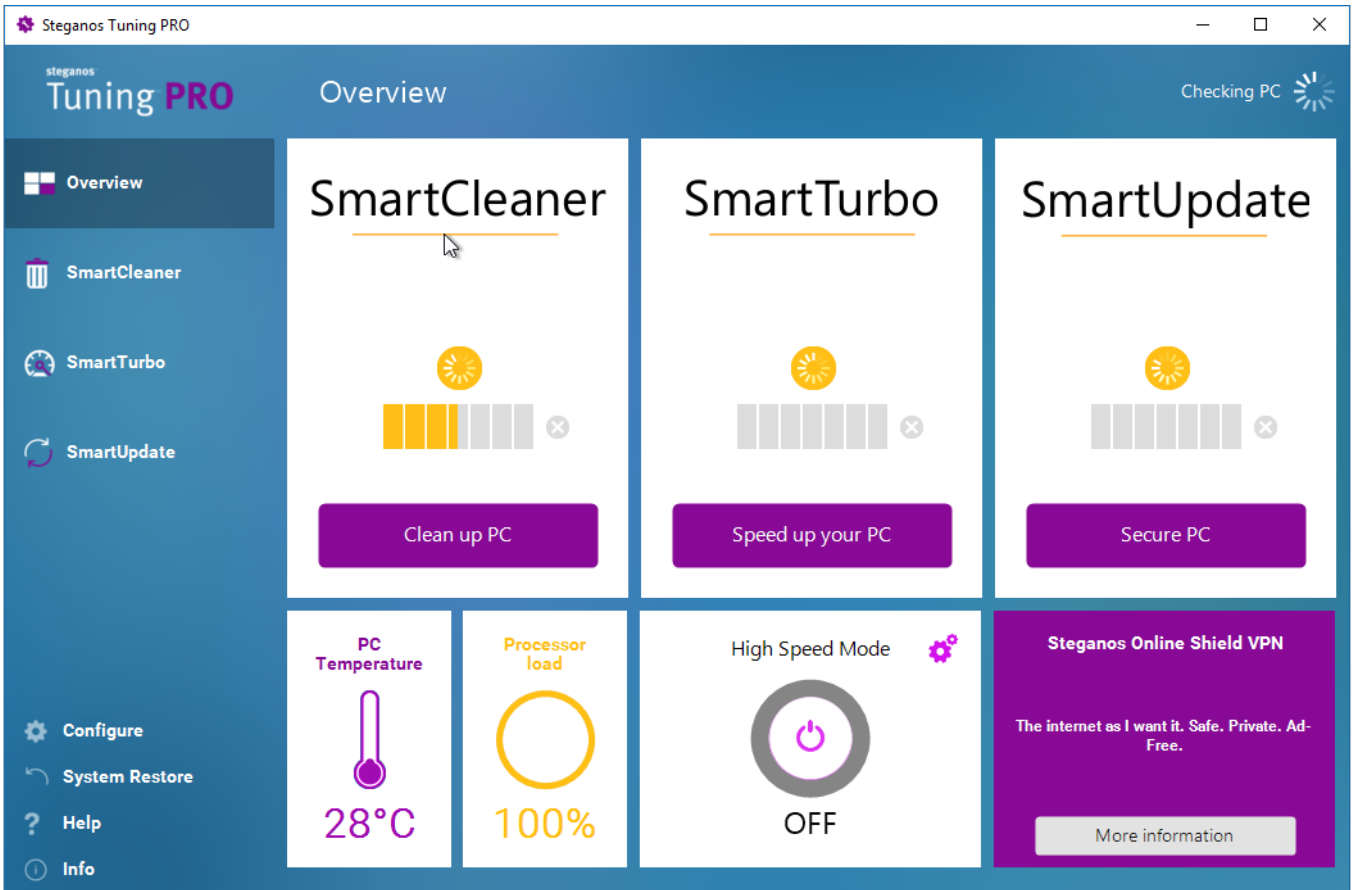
Steganos Tuning PRO

steganos
Tuning PRO

Overview

Checking PC

Overview
SmartCleaner
SmartTurbo
SmartUpdate

SmartCleaner
Clean up PC

SmartTurbo
Speed up your PC

SmartUpdate
Secure PC

PC Temperature
28°C

Processor load
100%

High Speed Mode
OFF

Steganos Online Shield VPN
The internet as I want it. Safe. Private. Ad-Free.
More information

Configure
System Restore
Help
Info